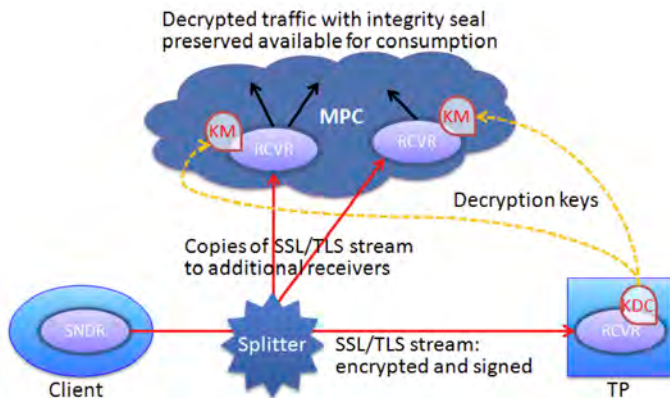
Decrypted traffic with integrity seal preserved available for consumption

MPC

KM

RCVR

RCVR

KM

Decryption keys

Copies of SSL/TLS stream to additional receivers

SNDR

Splitter

SSL/TLS stream: encrypted and signed

KDC

RCVR

Client

TP